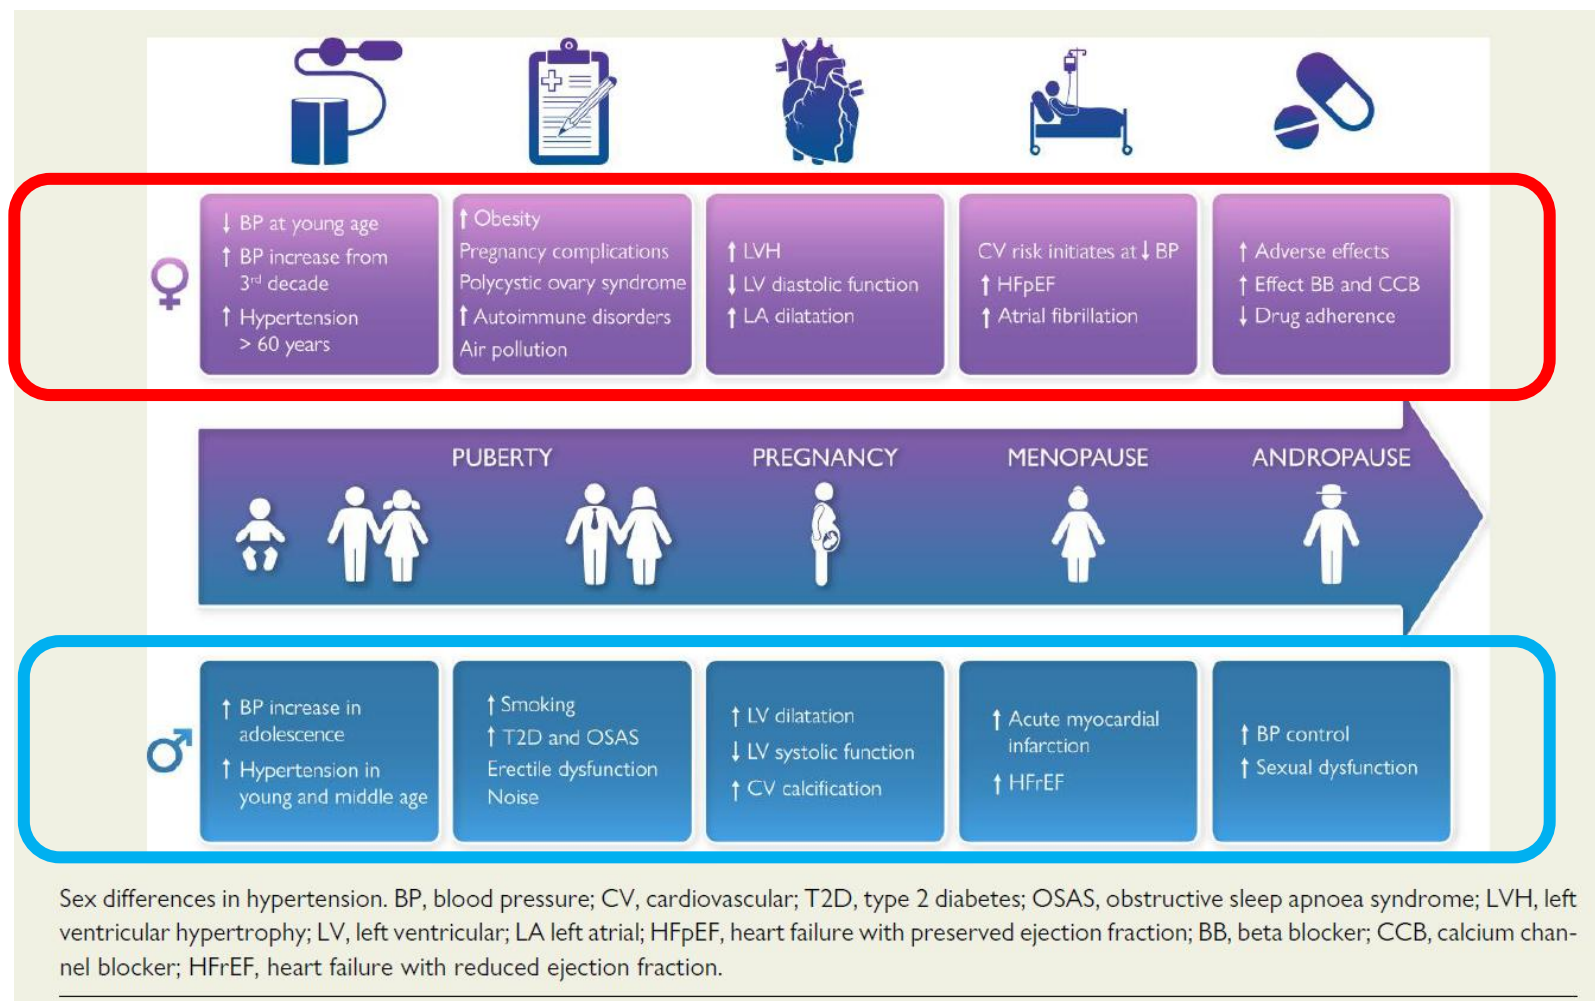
♀

↓ BP at young age
↑ BP increase from $3^{rd}$ decade
↑ Hypertension > 60 years

↑ Obesity
Pregnancy complications
Polycystic ovary syndrome
↑ Autoimmune disorders
Air pollution

↑ LVH
↓ LV diastolic function
↑ LA dilatation

CV risk initiates at ↓ BP
↑ HFpEF
↑ Atrial fibrillation

↑ Adverse effects
↑ Effect BB and CCB
↓ Drug adherence

PUBERTY PREGNANCY MENOPAUSE ANDROPAUSE

♂

↑ BP increase in adolescence
↑ Hypertension in young and middle age

↑ Smoking
↑ T2D and OSAS
Erectile dysfunction
Noise

↑ LV dilatation
↓ LV systolic function
↑ CV calcification

↑ Acute myocardial infarction
↑ HFrEF

↑ BP control
↑ Sexual dysfunction

Sex differences in hypertension. BP, blood pressure; CV, cardiovascular; T2D, type 2 diabetes; OSAS, obstructive sleep apnoea syndrome; LVH, left ventricular hypertrophy; LV, left ventricular; LA left atrial; HFpEF, heart failure with preserved ejection fraction; BB, beta blocker; CCB, calcium channel blocker; HFrEF, heart failure with reduced ejection fraction.